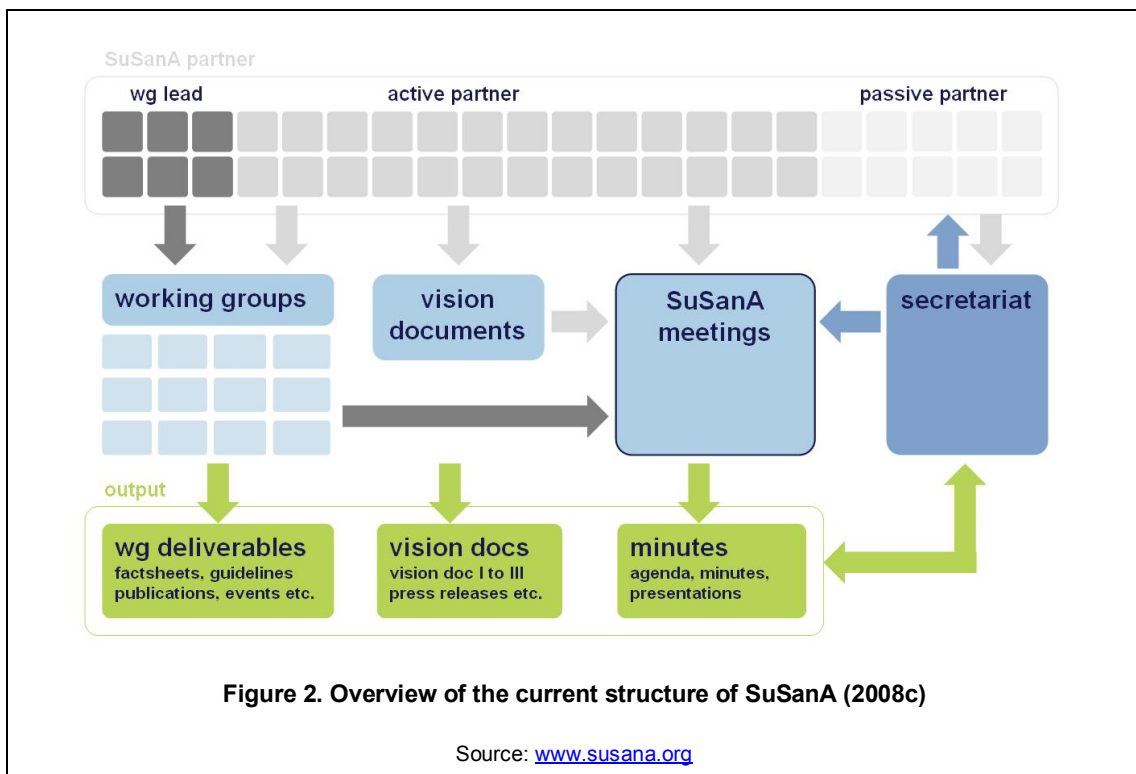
SuSanA partner

wg lead

active partner

passive partner

working groups

vision documents

SuSanA meetings

secretariat

output

wg deliverables
factsheets, guidelines publications, events etc.

vision docs
vision doc I to III press releases etc.

minutes
agenda, minutes, presentations

Figure 2. Overview of the current structure of SuSanA (2008c)

Source: www.susana.org